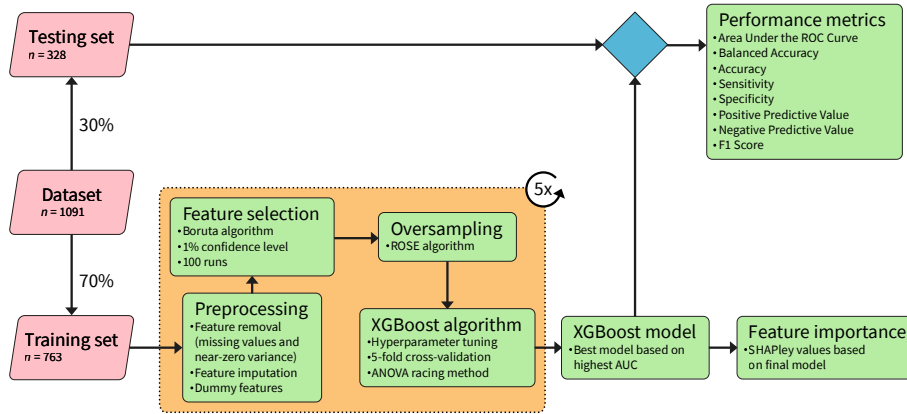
Testing set
$n = 328$

30%

Dataset
$n = 1091$

70%

Training set
$n = 763$

5x

Feature selection
• Boruta algorithm
• 1% confidence level
• 100 runs

Oversampling
• ROSE algorithm

Preprocessing
• Feature removal (missing values and near-zero variance)
• Feature imputation
• Dummy features

XGBoost algorithm
• Hyperparameter tuning
• 5-fold cross-validation
• ANOVA racing method

XGBoost model
• Best model based on highest AUC

Feature importance
• SHAPley values based on final model

Performance metrics
• Area Under the ROC Curve
• Balanced Accuracy
• Accuracy
• Sensitivity
• Specificity
• Positive Predictive Value
• Negative Predictive Value
• F1 Score